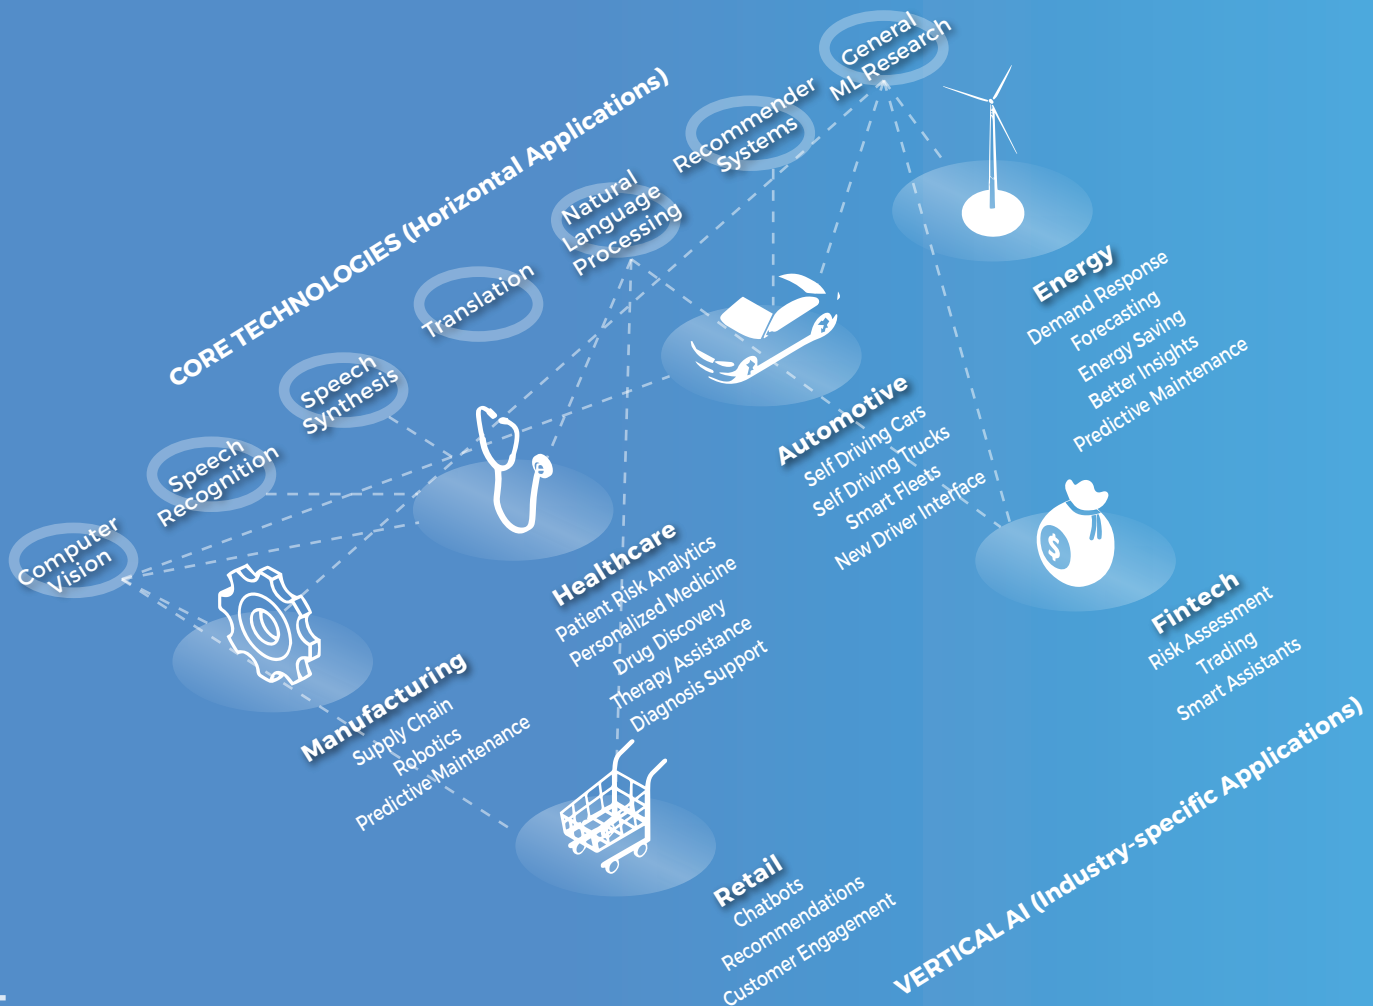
CORE TECHNOLOGIES (Horizontal Applications)

Computer Vision

Speech Recognition

Speech Synthesis

Translation

Natural Language Processing

Recommender Systems

General ML Research

Energy
Demand Response
Forecasting
Energy Saving
Better Insights
Predictive Maintenance

Automotive
Self Driving Cars
Self Driving Trucks
Smart Fleets
New Driver Interface

Healthcare
Patient Risk Analytics
Personalized Medicine
Drug Discovery
Therapy Assistance
Diagnosis Support

Manufacturing
Supply Chain
Robotics
Predictive Maintenance

Fintech
Risk Assessment
Trading
Smart Assistants

Retail
Chatbots
Recommendations
Customer Engagement

VERTICAL AI (Industry-specific Applications)